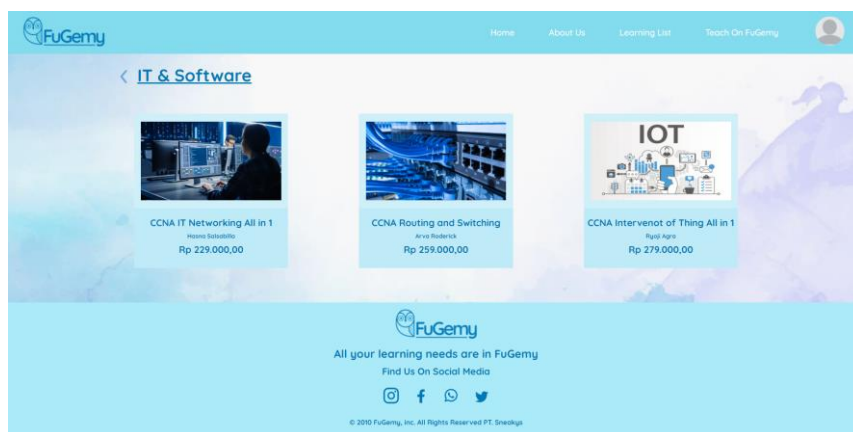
FuGemy

Home About Us Learning List Teach On FuGemy

‹ IT & Software

CCNA IT Networking All in 1
Hasna Salsabilla
Rp 229.000,00

CCNA Routing and Switching
Arva Roderick
Rp 259.000,00

IOT

CCNA Intervenot of Thing All in 1
Ryoji Agra
Rp 279.000,00

FuGemy

All your learning needs are in FuGemy

Find Us On Social Media

© 2010 FuGemy, Inc. All Rights Reserved PT. Sneakys